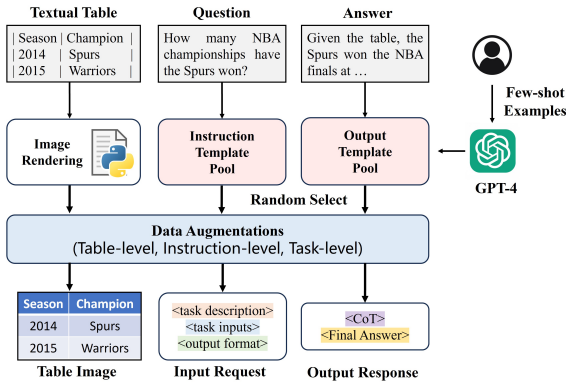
Textual Table

| Season | Champion |
| 2014 | Spurs |
| 2015 | Warriors |

Question

How many NBA championships have the Spurs won?

Answer

Given the table, the Spurs won the NBA finals at …

Few-shot Examples

Image Rendering

Instruction Template Pool

Output Template Pool

GPT-4

Random Select

Data Augmentations
(Table-level, Instruction-level, Task-level)

| Season | Champion |
|---|---|
| 2014 | Spurs |
| 2015 | Warriors |

<task description>
<task inputs>
<output format>

<CoT>
<Final Answer>

Table Image

Input Request

Output Response